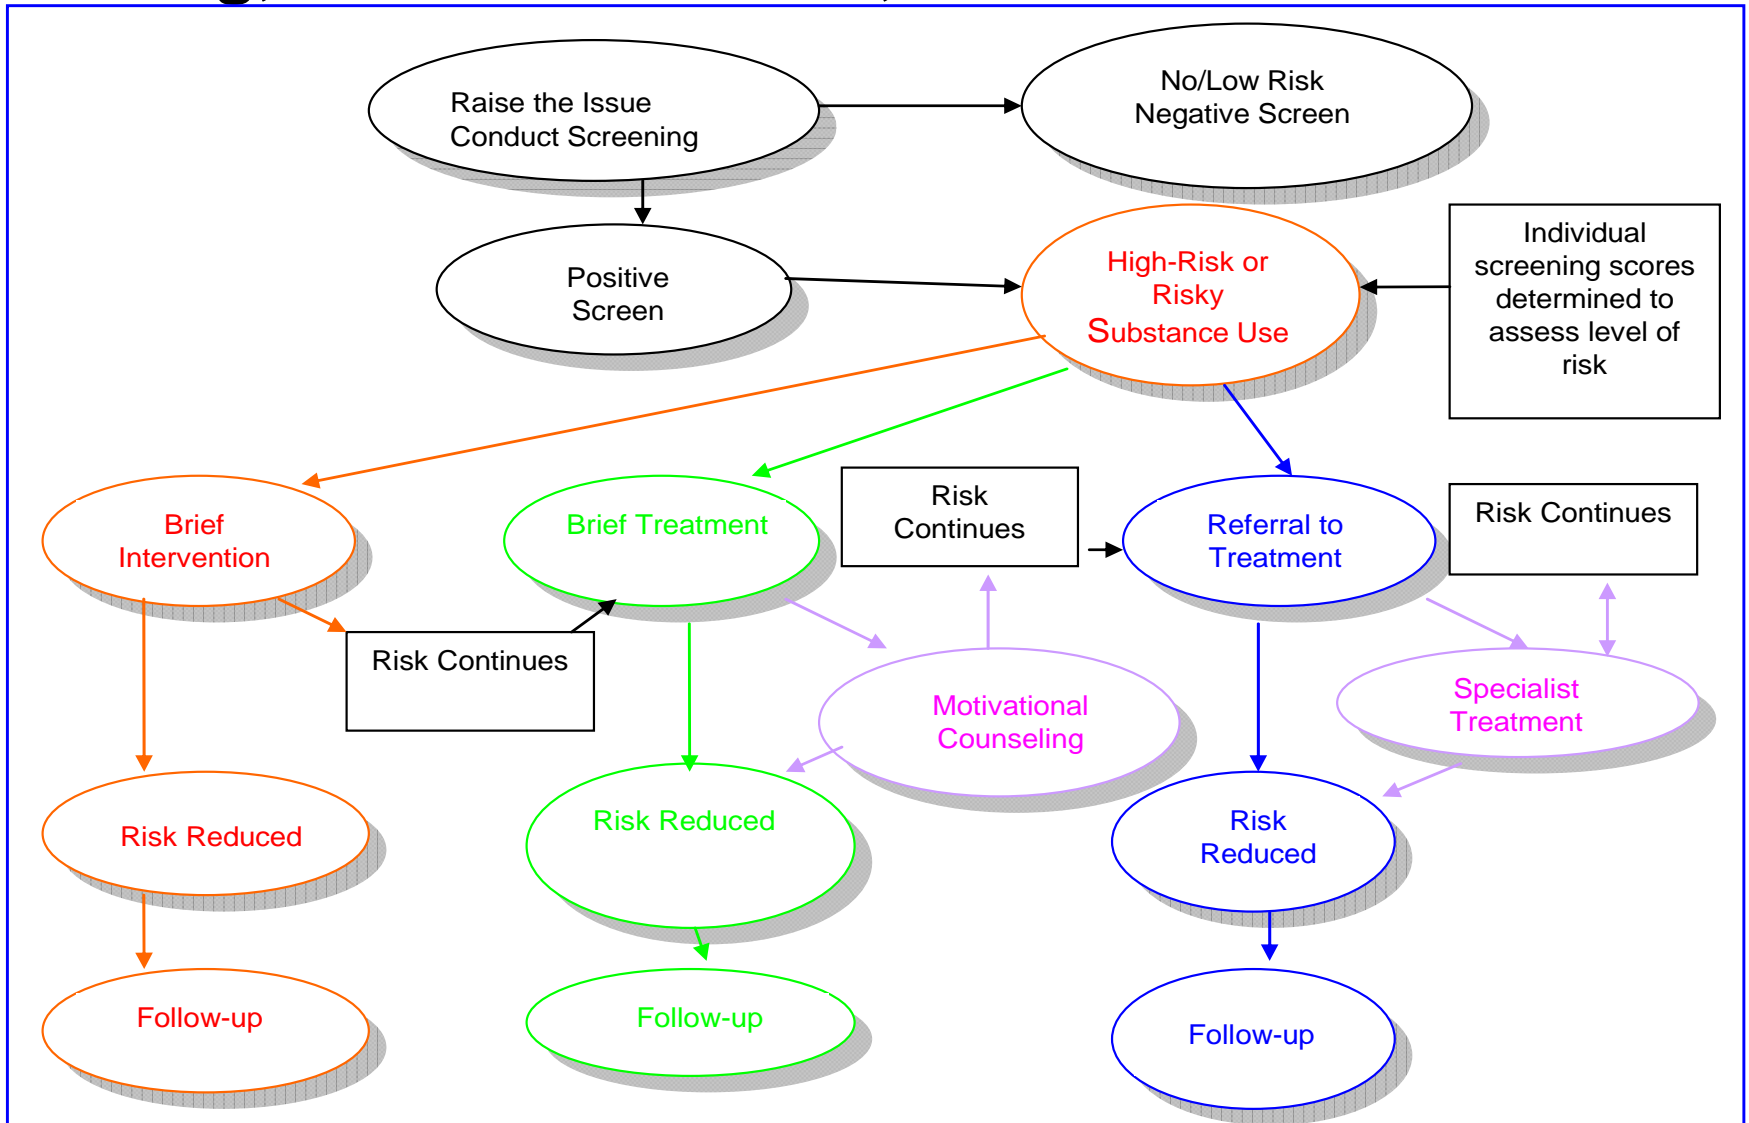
Raise the Issue
Conduct Screening

No/Low Risk
Negative Screen

Positive
Screen

High-Risk or
Risky
Substance Use

Individual
screening scores
determined to
assess level of
risk

Brief
Intervention

Brief Treatment

Risk
Continues

Referral to
Treatment

Risk Continues

Risk Continues

Motivational
Counseling

Specialist
Treatment

Risk Reduced

Risk Reduced

Risk
Reduced

Follow-up

Follow-up

Follow-up